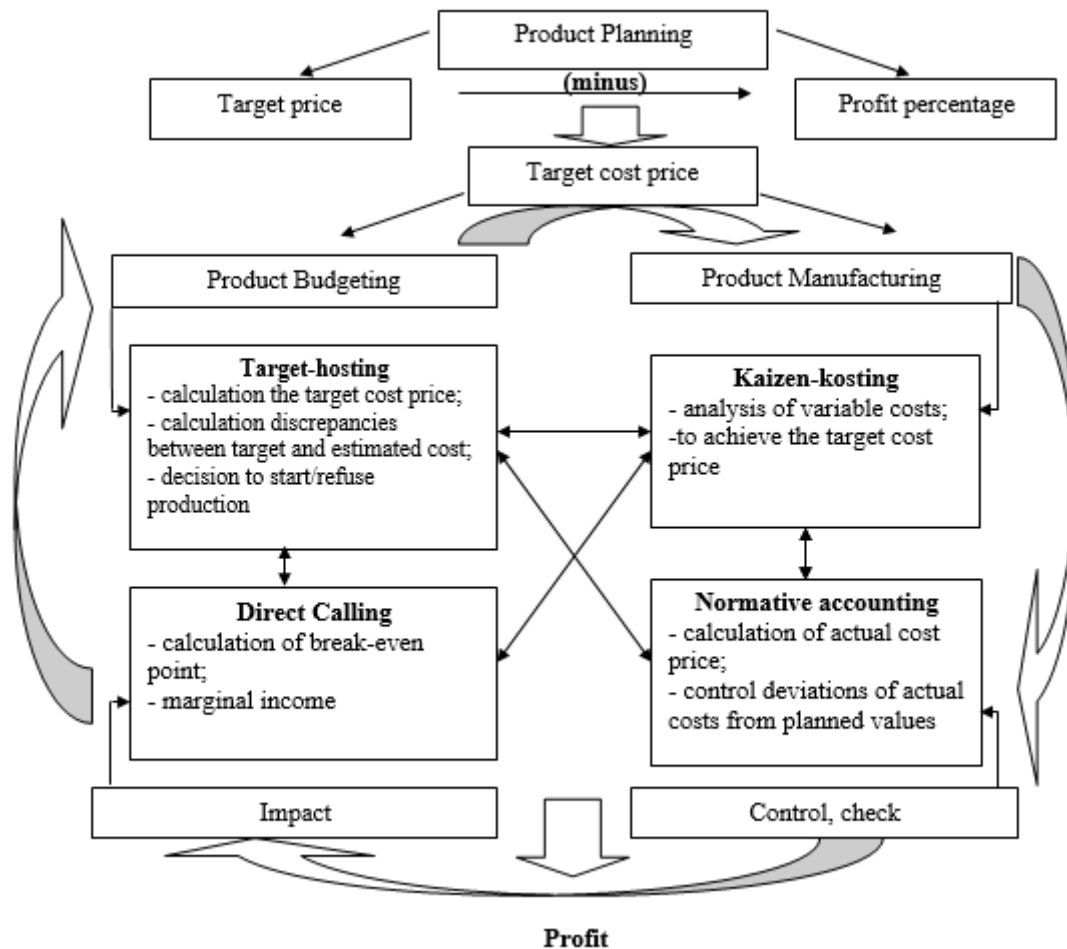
Product Planning

Target price

(minus)

Profit percentage

Target cost price

Product Budgeting

Product Manufacturing

Target-hosting
- calculation the target cost price;
- calculation discrepancies between target and estimated cost;
- decision to start/refuse production

Kaizen-kosting
- analysis of variable costs;
-to achieve the target cost price

Direct Calling
- calculation of break-even point;
- marginal income

Normative accounting
- calculation of actual cost price;
- control deviations of actual costs from planned values

Impact

Control, check

Profit